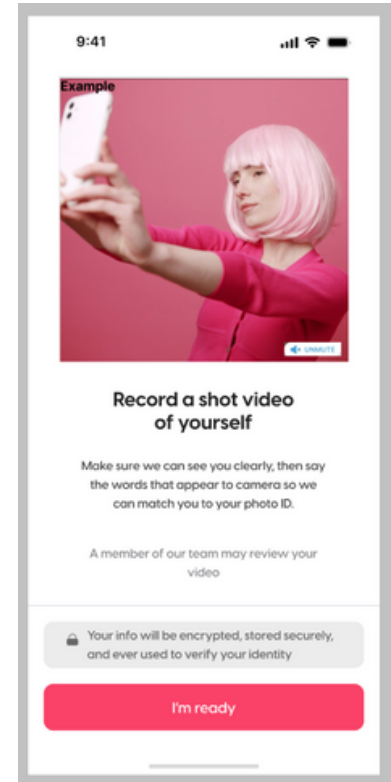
9:41

Example

UNMUTE

Record a shot video of yourself

Make sure we can see you clearly, then say the words that appear to camera so we can match you to your photo ID.

A member of our team may review your video

Your info will be encrypted, stored securely, and ever used to verify your identity

I'm ready